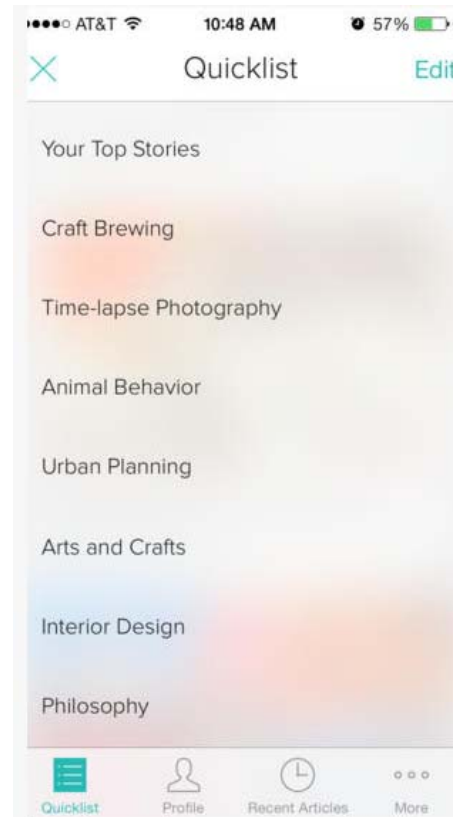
AT&T 10:48 AM 57%

Quicklist Edit

Your Top Stories

Craft Brewing

Time-lapse Photography

Animal Behavior

Urban Planning

Arts and Crafts

Interior Design

Philosophy

Quicklist Profile Recent Articles More